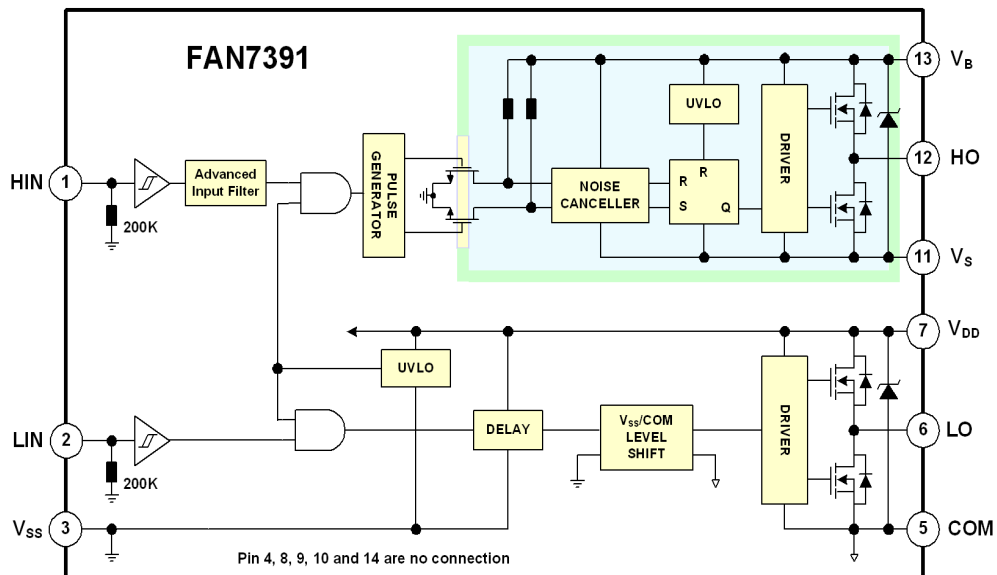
FAN7391

HIN 1
200K
Advanced Input Filter
PULSE GENERATOR
UVLO
NOISE CANCELLER
R
R
S
Q
DRIVER
13 $V_B$
12 HO
11 $V_S$
7 $V_{DD}$
UVLO
LIN 2
200K
DELAY
$V_{SS}$/COM LEVEL SHIFT
DRIVER
6 LO
$V_{SS}$ 3
5 COM
Pin 4, 8, 9, 10 and 14 are no connection